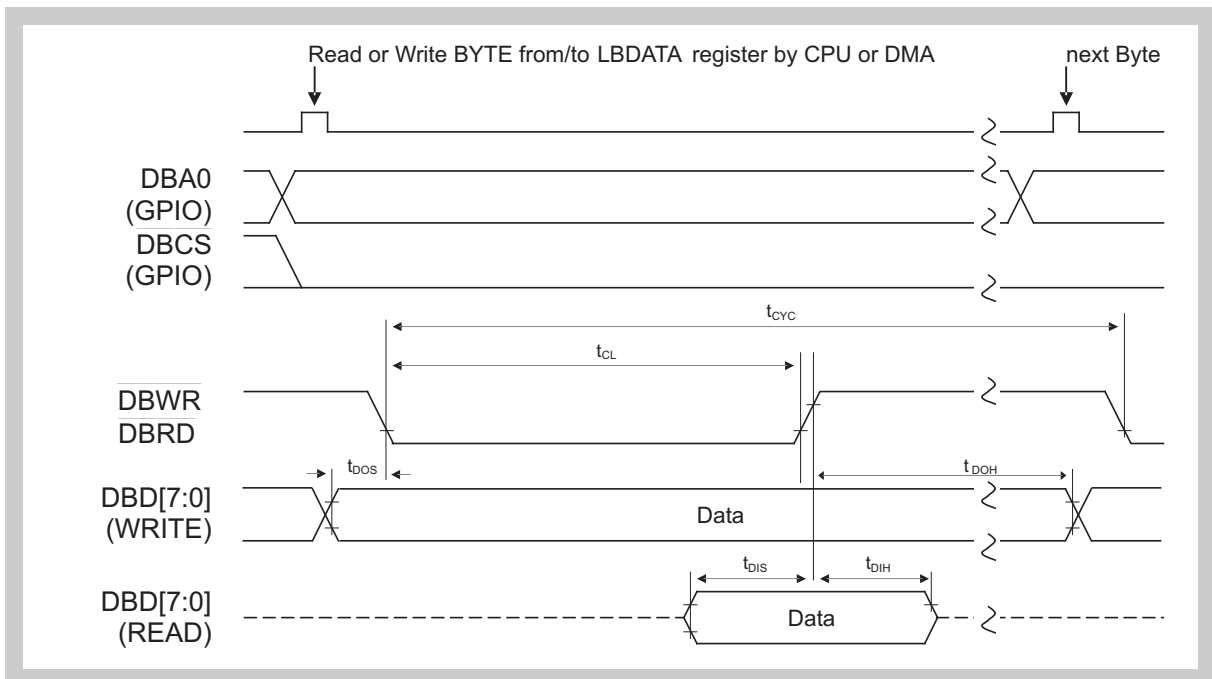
Read or Write BYTE from/to LBDATA register by CPU or DMA

next Byte

DBA0
(GPIO)

DBCS
(GPIO)

$t_{CYC}$

$t_{CL}$

$\overline{DBWR}$
DBRD

$t_{DOS}$

$t_{DOH}$

DBD[7:0]
(WRITE)

Data

$t_{DIS}$

$t_{DIH}$

DBD[7:0]
(READ)

Data